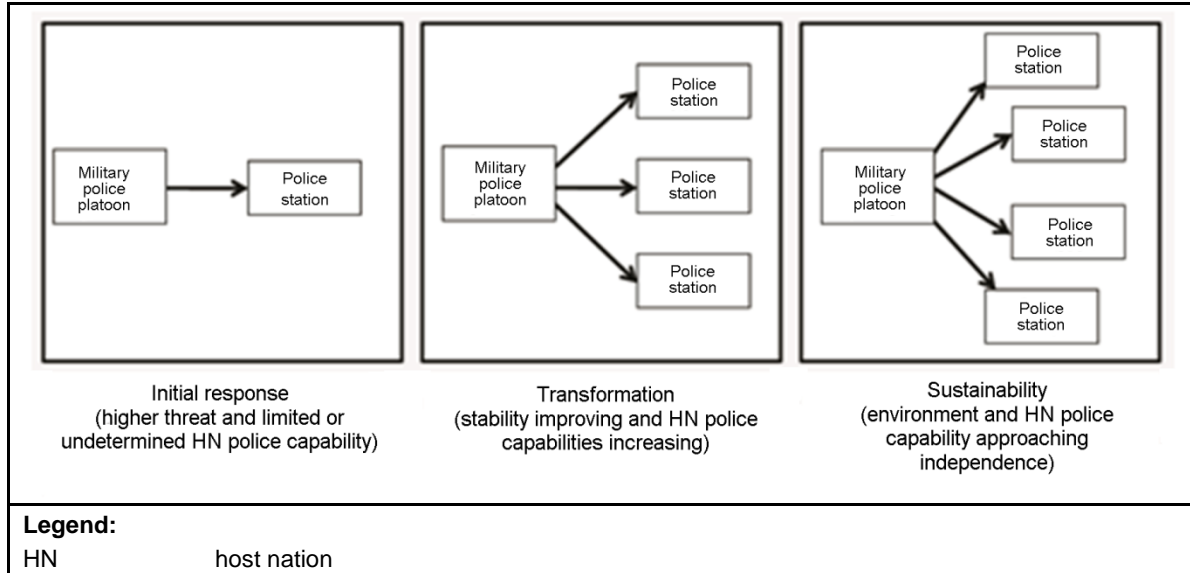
Military police platoon

Police station

Military police platoon

Police station

Police station

Police station

Military police platoon

Police station

Police station

Police station

Police station

Initial response (higher threat and limited or undetermined HN police capability)

Transformation (stability improving and HN police capabilities increasing)

Sustainability (environment and HN police capability approaching independence)

**Legend:**
HN host nation